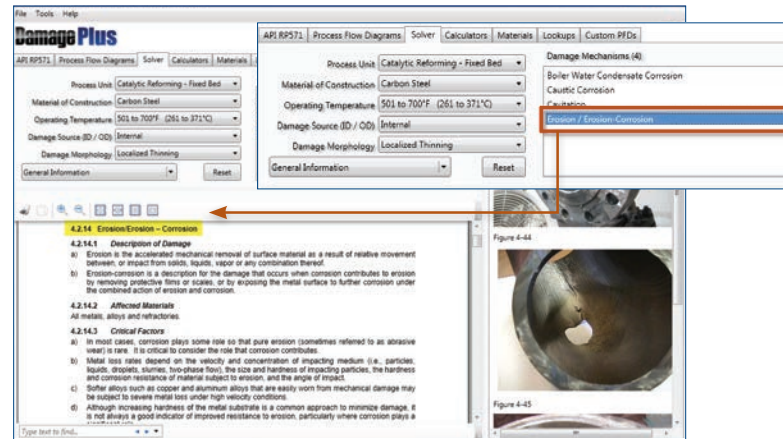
File Tools Help

DamagePlus

API RP571 | Process Flow Diagrams | Solver | Calculators | Materials

Process Unit: Catalytic Reforming - Fixed Bed
Material of Construction: Carbon Steel
Operating Temperature: 501 to 700°F (261 to 371°C)
Damage Source (ID / OD): Internal
Damage Morphology: Localized Thinning
General Information
Reset

API RP571 | Process Flow Diagrams | Solver | Calculators | Materials | Lookups | Custom PFDs

Process Unit: Catalytic Reforming - Fixed Bed
Material of Construction: Carbon Steel
Operating Temperature: 501 to 700°F (261 to 371°C)
Damage Source (ID / OD): Internal
Damage Morphology: Localized Thinning
General Information
Reset

Damage Mechanisms (4)
Boiler Water Condensate Corrosion
Caustic Corrosion
Cavitation
Erosion / Erosion-Corrosion

4.2.14 Erosion/Erosion – Corrosion

4.2.14.1 Description of Damage

a) Erosion is the accelerated mechanical removal of surface material as a result of relative movement between, or impact from solids, liquids, vapor or any combination thereof.

b) Erosion-corrosion is a description for the damage that occurs when corrosion contributes to erosion by removing protective films or scales, or by exposing the metal surface to further corrosion under the combined action of erosion and corrosion.

4.2.14.2 Affected Materials

All metals, alloys and refractories.

4.2.14.3 Critical Factors

a) In most cases, corrosion plays some role so that pure erosion (sometimes referred to as abrasive wear) is rare. It is critical to consider the role that corrosion contributes.

b) Metal loss rates depend on the velocity and concentration of impacting medium (i.e., particles, liquids, droplets, slurries, two-phase flow), the size and hardness of impacting particles, the hardness and corrosion resistance of material subject to erosion, and the angle of impact.

c) Softer alloys such as copper and aluminum alloys that are easily worn from mechanical damage may be subject to severe metal loss under high velocity conditions.

d) Although increasing hardness of the metal substrate is a common approach to minimize damage, it is not always a good indicator of improved resistance to erosion, particularly where corrosion plays a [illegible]

Figure 4-44

Figure 4-45

Type text to find...